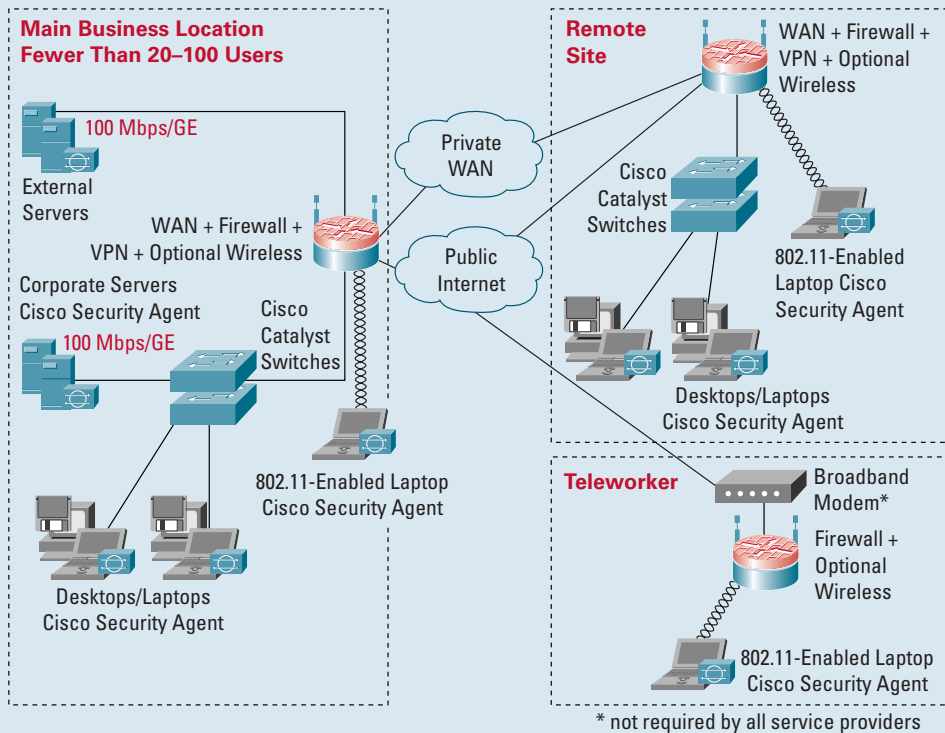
Main Business Location
Fewer Than 20–100 Users

100 Mbps/GE

External Servers

WAN + Firewall + VPN + Optional Wireless

Corporate Servers
Cisco Security Agent

100 Mbps/GE

Cisco Catalyst Switches

802.11-Enabled Laptop
Cisco Security Agent

Desktops/Laptops
Cisco Security Agent

Private WAN

Public Internet

Remote Site

WAN + Firewall + VPN + Optional Wireless

Cisco Catalyst Switches

802.11-Enabled Laptop Cisco Security Agent

Desktops/Laptops
Cisco Security Agent

Teleworker

Broadband Modem*

Firewall + Optional Wireless

802.11-Enabled Laptop
Cisco Security Agent

* not required by all service providers